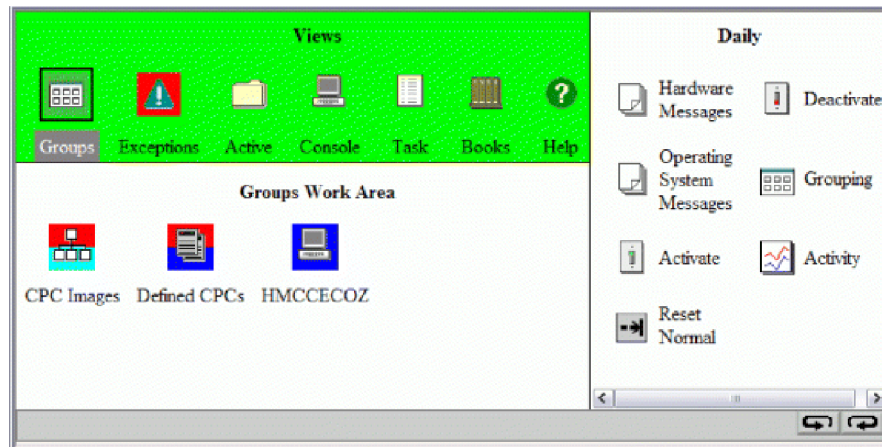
Views

Groups Exceptions Active Console Task Books Help

Groups Work Area

CPC Images Defined CPCs HMCCECOZ

Daily

Hardware Messages

Deactivate

Operating System Messages

Grouping

Activate

Activity

Reset Normal